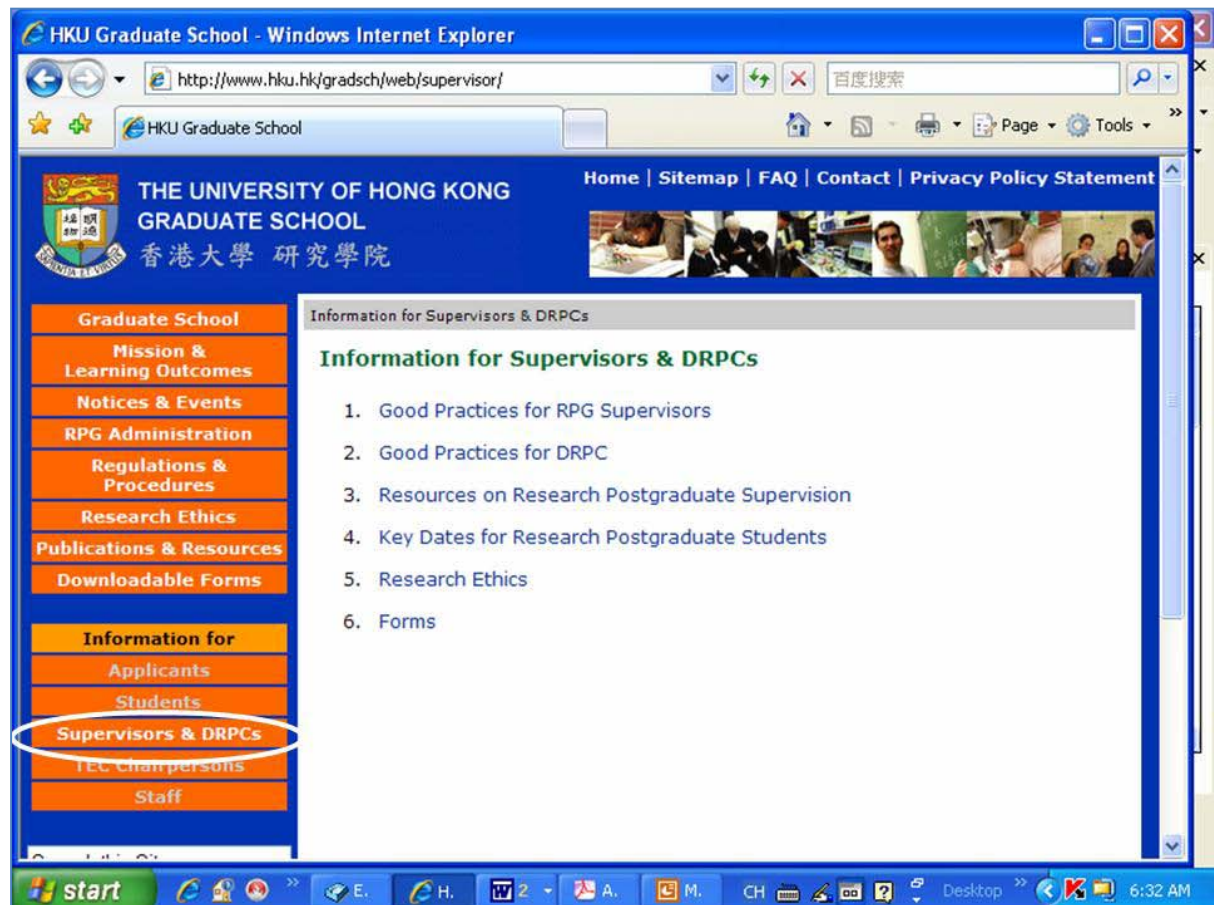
HKU Graduate School - Windows Internet Explorer

http://www.hku.hk/gradsch/web/supervisor/

百度搜索

HKU Graduate School

Page ▾ Tools ▾

THE UNIVERSITY OF HONG KONG
GRADUATE SCHOOL
香港大學 研究學院

Home | Sitemap | FAQ | Contact | Privacy Policy Statement

Graduate School
Mission & Learning Outcomes
Notices & Events
RPG Administration
Regulations & Procedures
Research Ethics
Publications & Resources
Downloadable Forms

Information for
Applicants
Students
Supervisors & DRPCs
TEC Chairpersons
Staff

Information for Supervisors & DRPCs

Information for Supervisors & DRPCs

1. Good Practices for RPG Supervisors
2. Good Practices for DRPC
3. Resources on Research Postgraduate Supervision
4. Key Dates for Research Postgraduate Students
5. Research Ethics
6. Forms

start E. H. 2 A. M. CH Desktop 6:32 AM